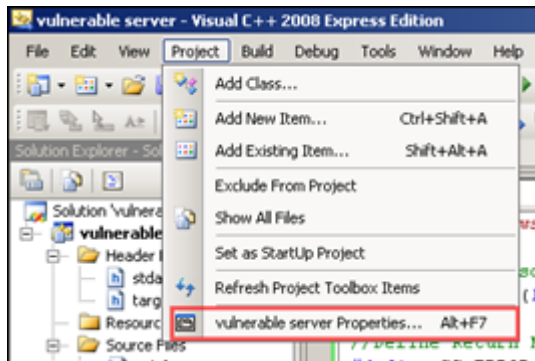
vulnerable server - Visual C++ 2008 Express Edition

File Edit View Project Build Debug Tools Window Help

Solution Explorer - Sol

Solution 'vulnera

vulnerable

Header

stda

targ

Resourc

Source Files

Add Class...

Add New Item... Ctrl+Shift+A

Add Existing Item... Shift+Alt+A

Exclude From Project

Show All Files

Set as StartUp Project

Refresh Project Toolbox Items

vulnerable server Properties... Alt+F7

//Define Return